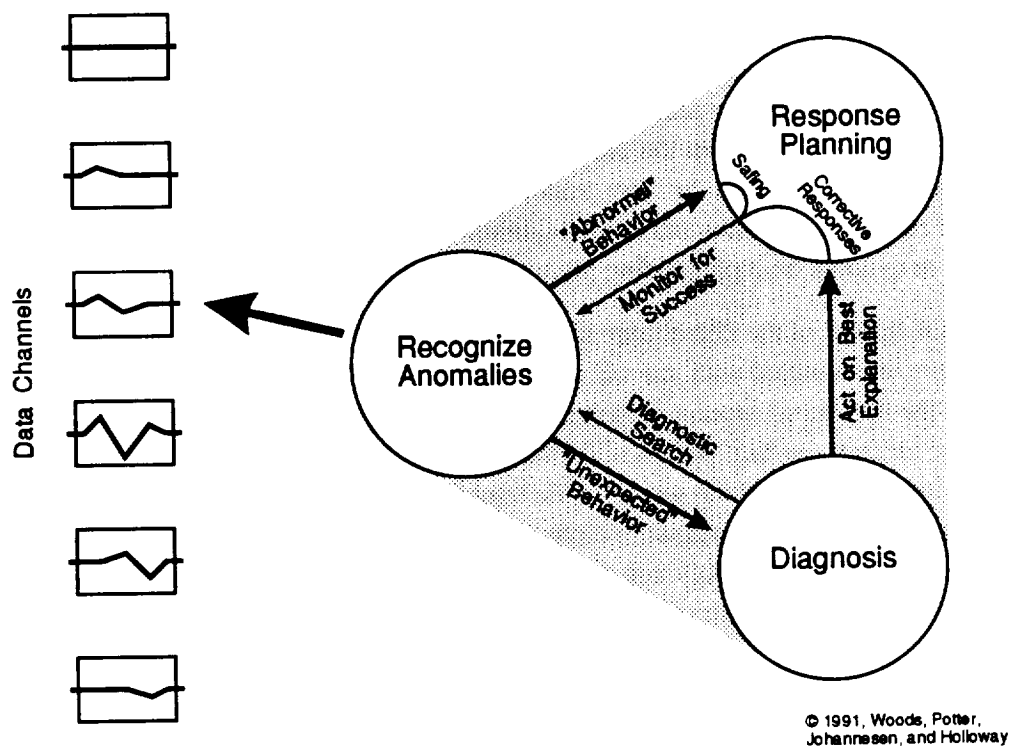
Data Channels

Response Planning

Safing

Corrective Responses

"Abnormal" Behavior

Monitor for Success

Recognize Anomalies

Act on Best Explanation

Diagnostic Search

"Unexpected" Behavior

Diagnosis

© 1991, Woods, Potter, Johannesen, and Holloway